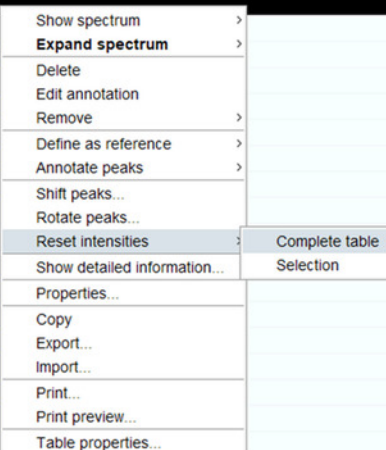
Show spectrum >
Expand spectrum >
Delete
Edit annotation
Remove >
Define as reference >
Annotate peaks >
Shift peaks...
Rotate peaks...
Reset intensities >
Show detailed information...
Properties...
Copy
Export...
Import...
Print...
Print preview...
Table properties...

Complete table
Selection